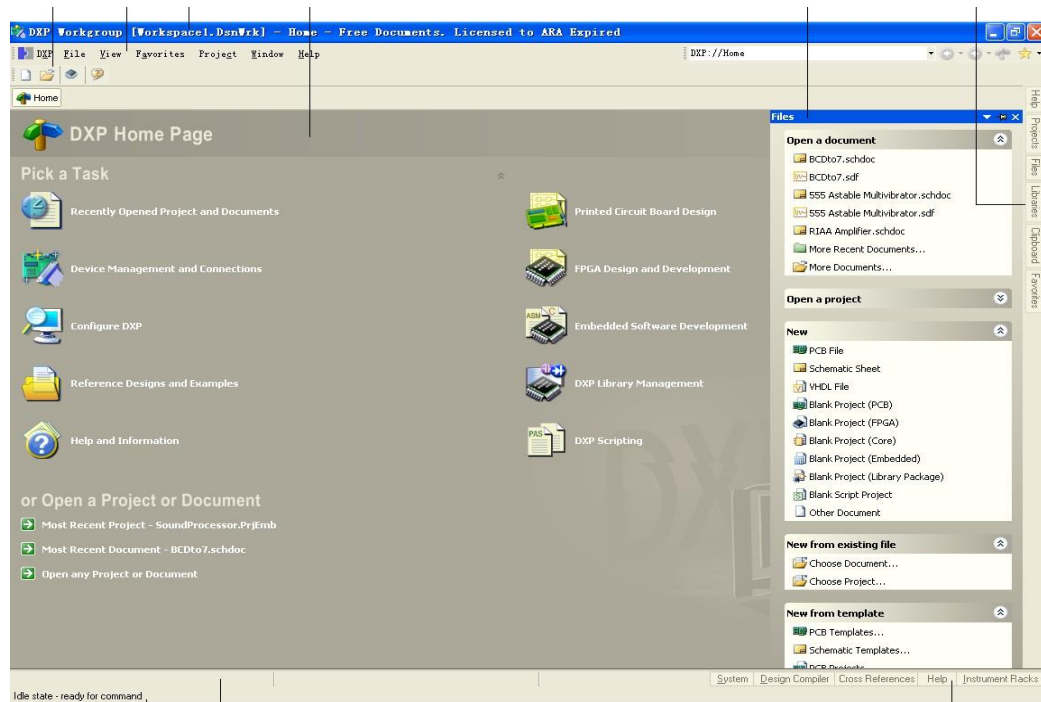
DXP Workgroup [Workspace1.DsnWrk] - Home - Free Documents. Licensed to ARA Expired

DXP File View Favorites Project Window Help

DXP://Home

Home

DXP Home Page

Pick a Task

Recently Opened Project and Documents

Printed Circuit Board Design

Device Management and Connections

FPGA Design and Development

Configure DXP

Embedded Software Development

Reference Designs and Examples

DXP Library Management

Help and Information

DXP Scripting

or Open a Project or Document

Most Recent Project - SoundProcessor.PrjEmb

Most Recent Document - BCDto7.schdoc

Open any Project or Document

Files

Open a document

BCDto7.schdoc
BCDto7.sdf
555 Astable Multivibrator.schdoc
555 Astable Multivibrator.sdf
RIAA Amplifier.schdoc
More Recent Documents...
More Documents...

Open a project

New

PCB File
Schematic Sheet
VHDL File
Blank Project (PCB)
Blank Project (FPGA)
Blank Project (Core)
Blank Project (Embedded)
Blank Project (Library Package)
Blank Script Project
Other Document

New from existing file

Choose Document...
Choose Project...

New from template

PCB Templates...
Schematic Templates...
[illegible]

Help Projects Files Libraries Clipboard Favorites

System | Design Compiler | Cross References | Help | Instrument Racks

Idle state - ready for command